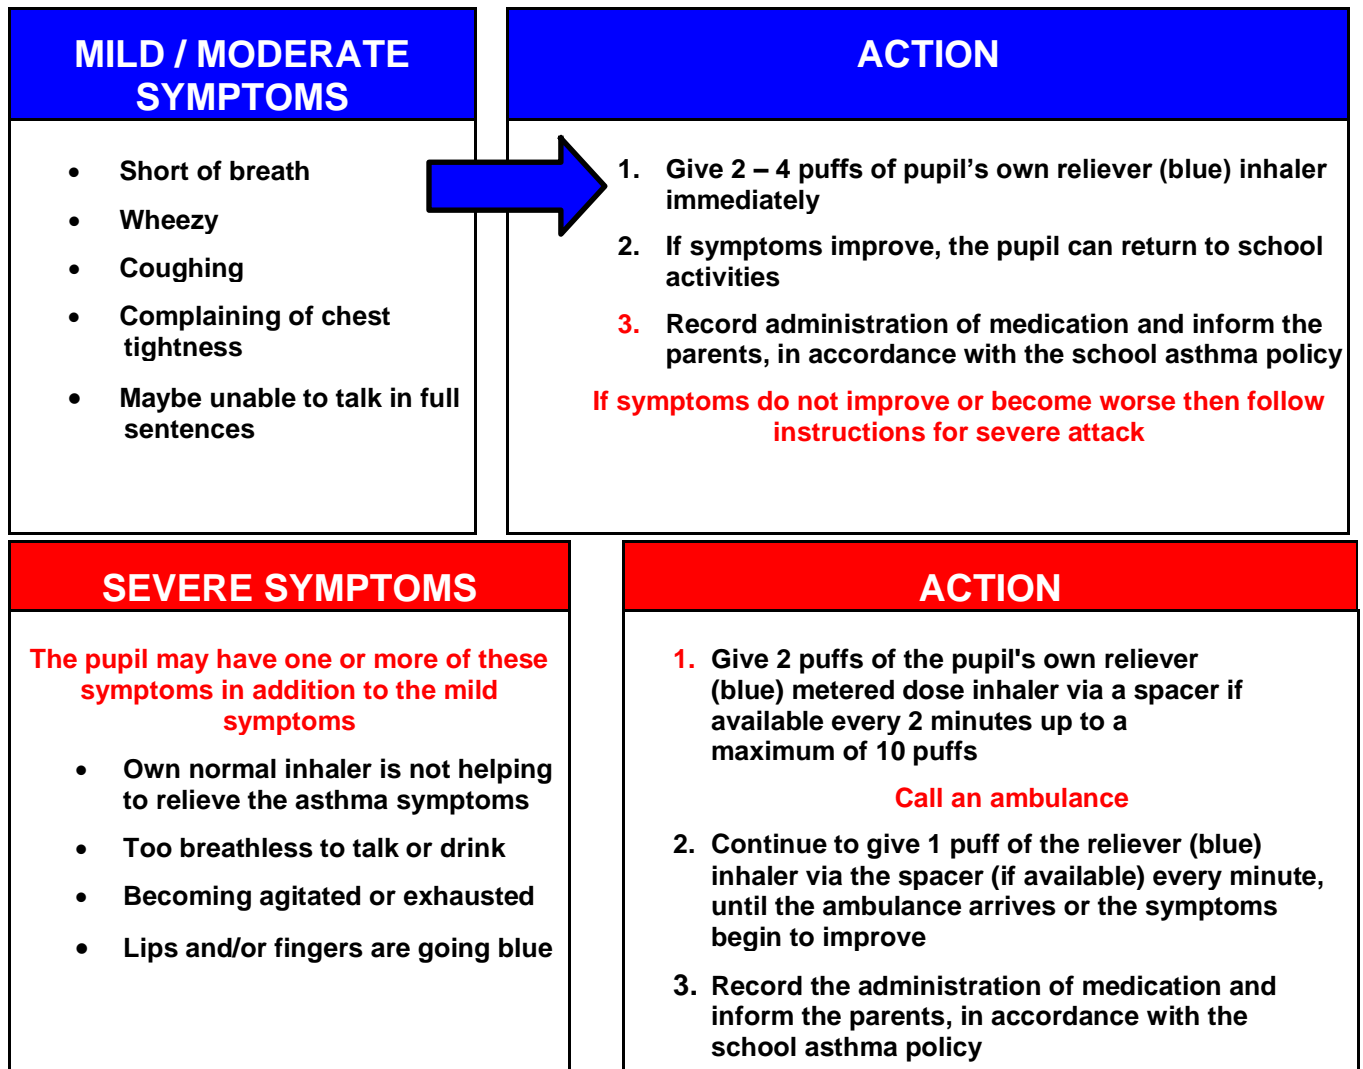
MILD / MODERATE SYMPTOMS

- Short of breath
- Wheezy
- Coughing
- Complaining of chest tightness
- Maybe unable to talk in full sentences

ACTION

1. Give 2 – 4 puffs of pupil's own reliever (blue) inhaler immediately
2. If symptoms improve, the pupil can return to school activities
3. Record administration of medication and inform the parents, in accordance with the school asthma policy

If symptoms do not improve or become worse then follow instructions for severe attack

SEVERE SYMPTOMS

The pupil may have one or more of these symptoms in addition to the mild symptoms

- Own normal inhaler is not helping to relieve the asthma symptoms
- Too breathless to talk or drink
- Becoming agitated or exhausted
- Lips and/or fingers are going blue

ACTION

1. Give 2 puffs of the pupil's own reliever (blue) metered dose inhaler via a spacer if available every 2 minutes up to a maximum of 10 puffs

Call an ambulance

2. Continue to give 1 puff of the reliever (blue) inhaler via the spacer (if available) every minute, until the ambulance arrives or the symptoms begin to improve
3. Record the administration of medication and inform the parents, in accordance with the school asthma policy